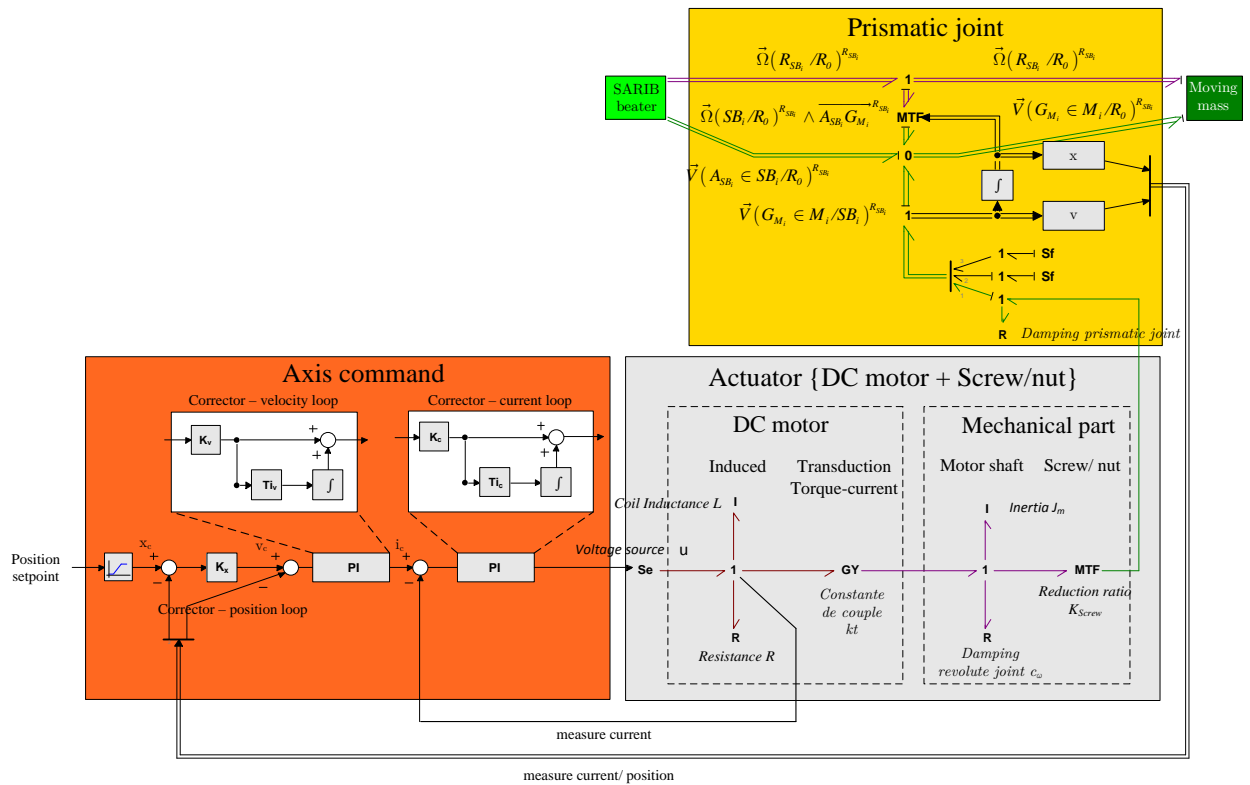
Prismatic joint

$\vec{\Omega}(R_{SB_i}/R_0)^{R_{SB_i}}$

$\vec{\Omega}(R_{SB_i}/R_0)^{R_{SB_i}}$

SARIB beater

Moving mass

1

$\vec{\Omega}(SB_i/R_0)^{R_{SB_i}} \wedge \overrightarrow{A_{SB_i}G_{M_i}}^{R_{SB_i}}$

MTF

$\vec{V}(G_{M_i} \in M_i/R_0)^{R_{SB_i}}$

0

x

$\vec{V}(A_{SB_i} \in SB_i/R_0)^{R_{SB_i}}$

$\int$

$\vec{V}(G_{M_i} \in M_i/SB_i)^{R_{SB_i}}$

1

v

1 Sf

1 Sf

1

R

Damping prismatic joint

Axis command

Corrector – velocity loop

$K_v$

+

+

$Ti_v$

$\int$

Corrector – current loop

$K_c$

+

+

$Ti_c$

$\int$

Position setpoint

$x_c$

+

−

$K_x$

$v_c$

+

−

PI

$i_c$

+

−

PI

Corrector – position loop

Actuator {DC motor + Screw/nut}

DC motor

Induced

Transduction Torque-current

Coil Inductance L

I

Voltage source u

Se

1

GY

R

Resistance R

Constante de couple kt

Mechanical part

Motor shaft

Screw/ nut

I

Inertia $J_m$

1

MTF

R

Damping revolute joint $c_\omega$

Reduction ratio $K_{Screw}$

measure current

measure current/ position